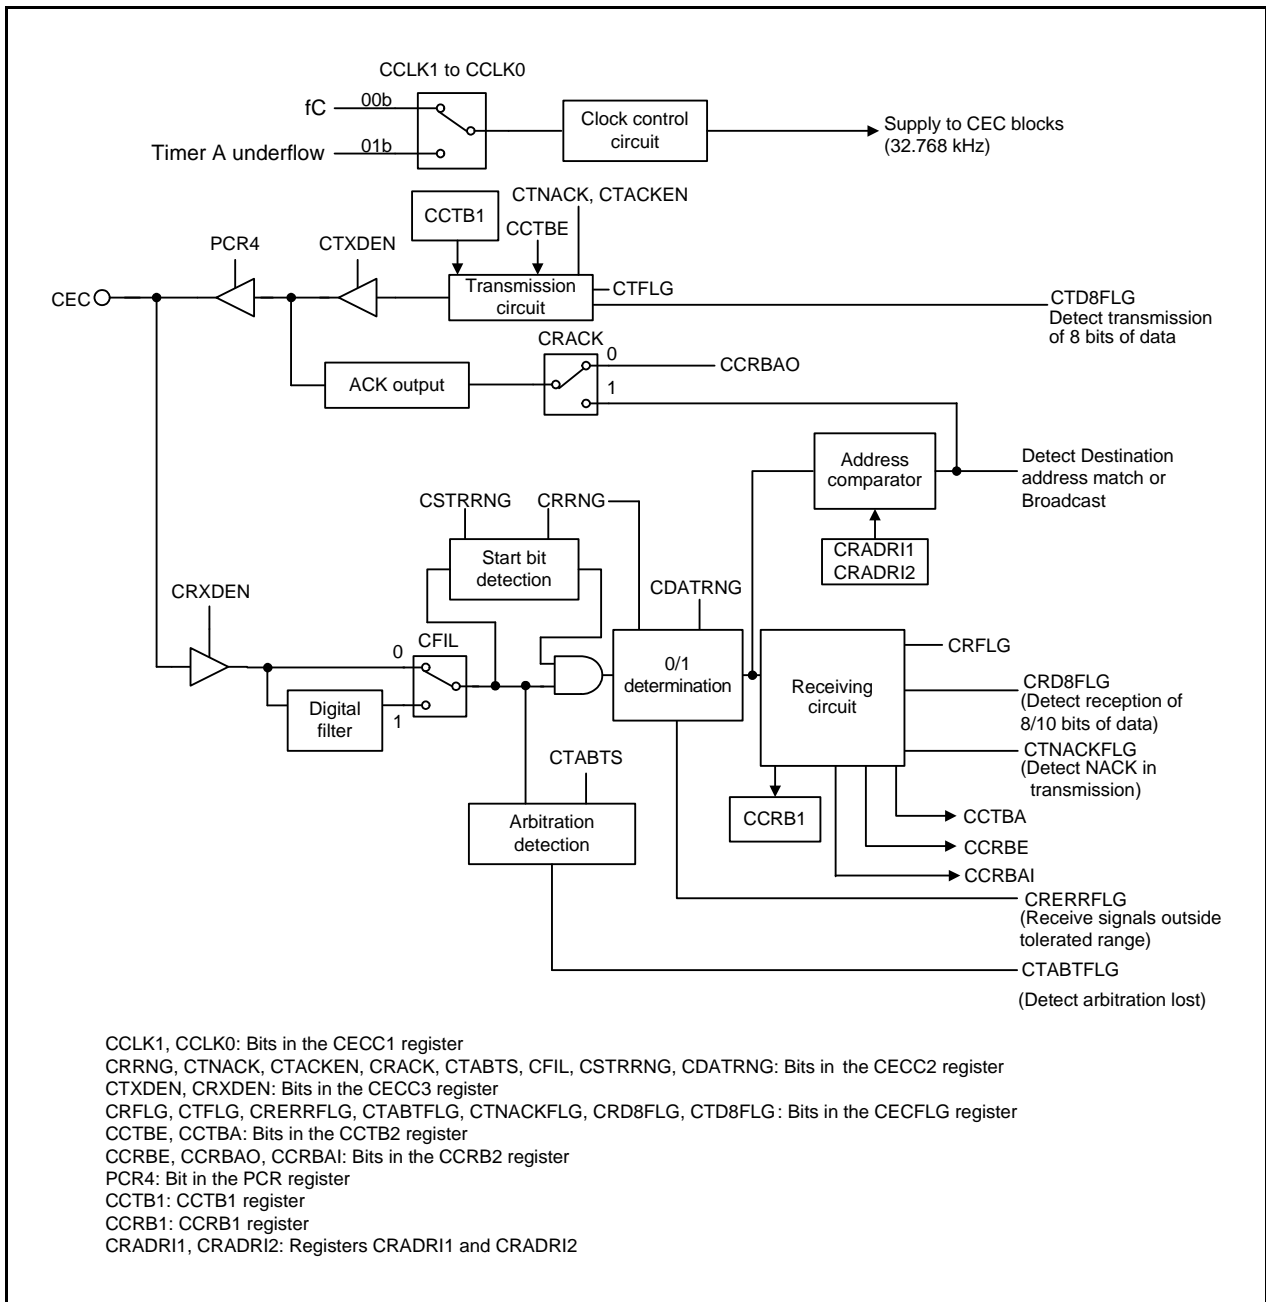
CCLK1 to CCLK0

fC 00b

Timer A underflow 01b

Clock control circuit

Supply to CEC blocks (32.768 kHz)

CTNACK, CTACKEN

CCTB1

CCTBE

PCR4

CTXDEN

CEC

Transmission circuit

CTFLG

CTD8FLG
Detect transmission of 8 bits of data

CRACK

0

CCRBAO

ACK output

1

Address comparator

Detect Destination address match or Broadcast

CSTRRNG

CRRNG

Start bit detection

CRADRI1
CRADRI2

CDATRNG

CRXDEN

CFIL

0

0/1 determination

Receiving circuit

CRFLG

CRD8FLG
(Detect reception of 8/10 bits of data)

Digital filter

1

CTNACKFLG
(Detect NACK in transmission)

CTABTS

CCRB1

CCTBA

Arbitration detection

CCRBE

CCRBAI

CRERRFLG
(Receive signals outside tolerated range)

CTABTFLG

(Detect arbitration lost)

CCLK1, CCLK0: Bits in the CECC1 register
CRRNG, CTNACK, CTACKEN, CRACK, CTABTS, CFIL, CSTRRNG, CDATRNG: Bits in the CECC2 register
CTXDEN, CRXDEN: Bits in the CECC3 register
CRFLG, CTFLG, CRERRFLG, CTABTFLG, CTNACKFLG, CRD8FLG, CTD8FLG: Bits in the CECFLG register
CCTBE, CCTBA: Bits in the CCTB2 register
CCRBE, CCRBAO, CCRBAI: Bits in the CCRB2 register
PCR4: Bit in the PCR register
CCTB1: CCTB1 register
CCRB1: CCRB1 register
CRADRI1, CRADRI2: Registers CRADRI1 and CRADRI2